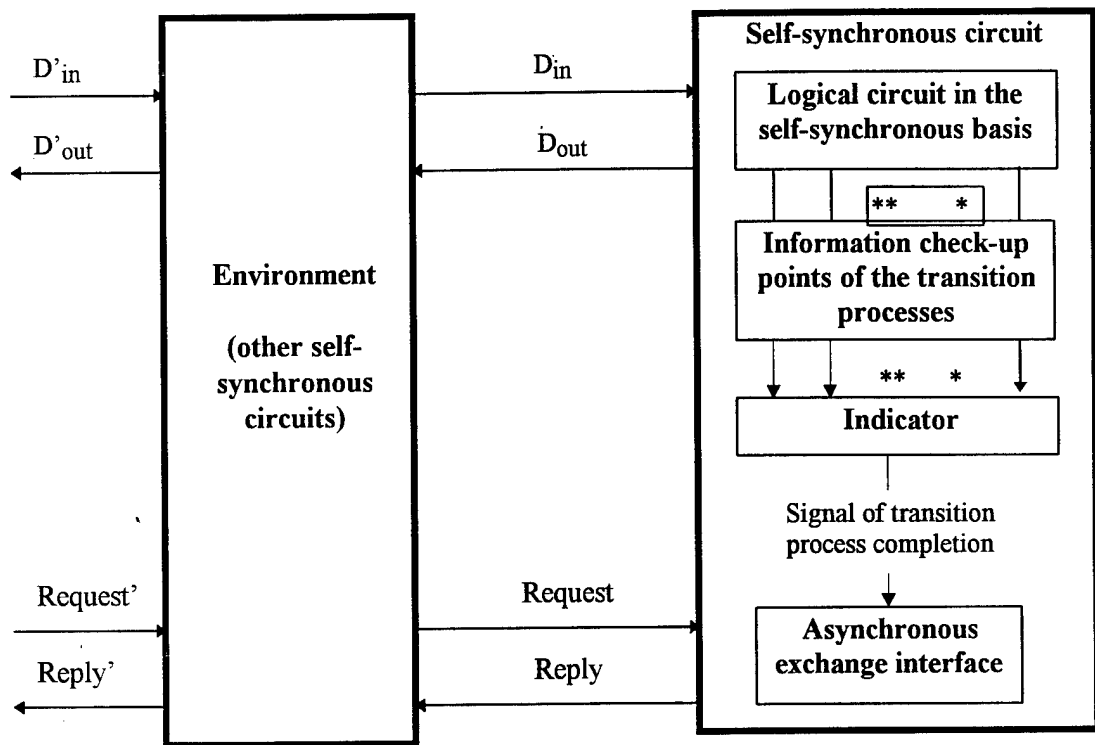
D’in

D’out

Environment

(other self-synchronous circuits)

Request’

Reply’

Din

Dout

Request

Reply

Self-synchronous circuit

Logical circuit in the self-synchronous basis

** *

Information check-up points of the transition processes

** *

Indicator

Signal of transition process completion

Asynchronous exchange interface